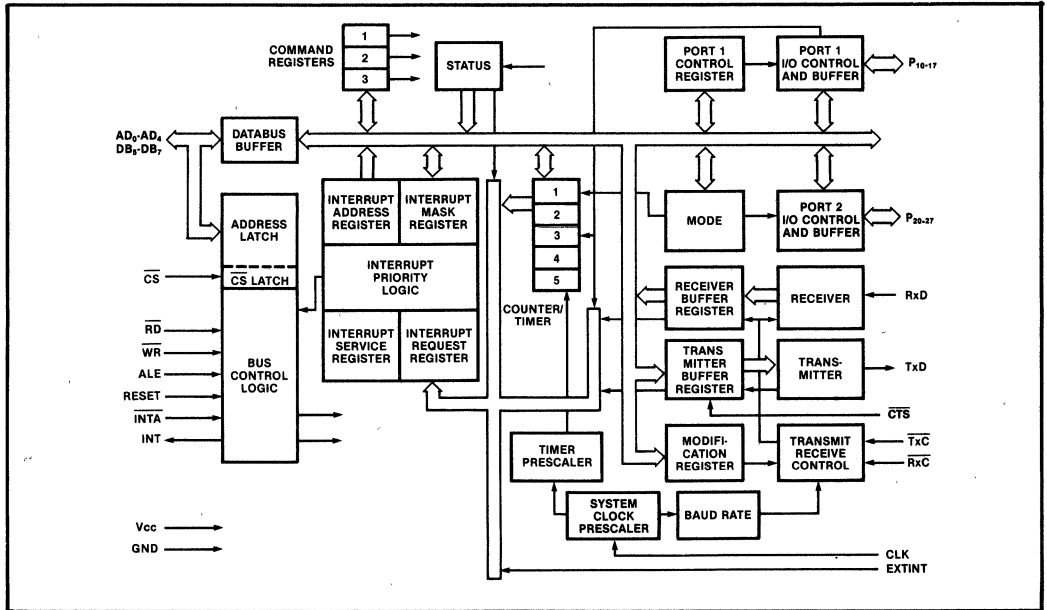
COMMAND REGISTERS
1
2
3
STATUS
PORT 1 CONTROL REGISTER
PORT 1 I/O CONTROL AND BUFFER
$P_{10-17}$
$AD_0$-$AD_4$
$DB_5$-$DB_7$
DATABUS BUFFER
ADDRESS LATCH
$\overline{CS}$ LATCH
$\overline{CS}$
$\overline{RD}$
$\overline{WR}$
ALE
RESET
$\overline{INTA}$
INT
BUS CONTROL LOGIC
INTERRUPT ADDRESS REGISTER
INTERRUPT MASK REGISTER
INTERRUPT PRIORITY LOGIC
INTERRUPT SERVICE REGISTER
INTERRUPT REQUEST REGISTER
1
2
3
4
5
COUNTER/ TIMER
MODE
PORT 2 I/O CONTROL AND BUFFER
$P_{20-27}$
RECEIVER BUFFER REGISTER
RECEIVER
RxD
TRANS MITTER BUFFER REGISTER
TRANS-MITTER
TxD
$\overline{CTS}$
TIMER PRESCALER
MODIFI-CATION REGISTER
TRANSMIT RECEIVE CONTROL
$\overline{TxC}$
$\overline{RxC}$
SYSTEM CLOCK PRESCALER
BAUD RATE
Vcc
GND
CLK
EXTINT